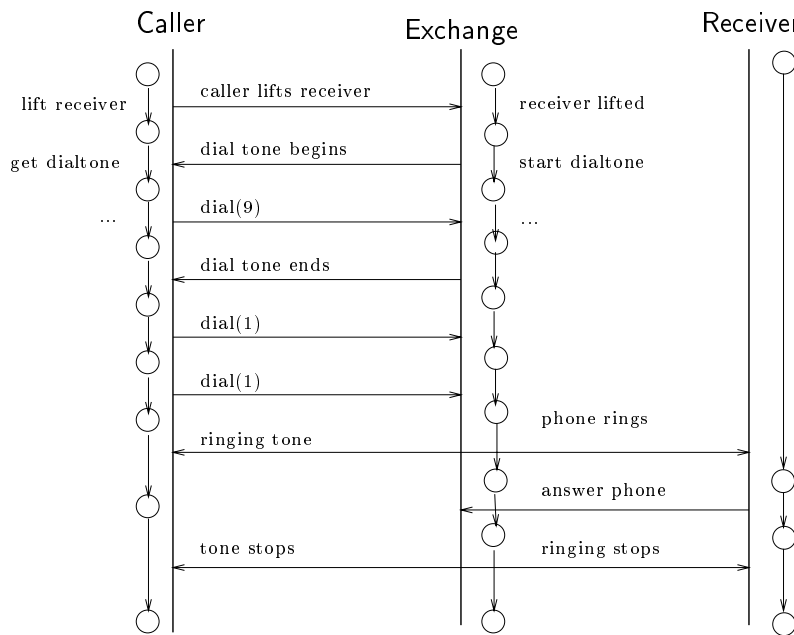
Caller

Exchange

Receiver

lift receiver

caller lifts receiver

receiver lifted

get dialtone

dial tone begins

start dialtone

...

dial(9)

...

dial tone ends

dial(1)

dial(1)

phone rings

ringing tone

answer phone

tone stops

ringing stops